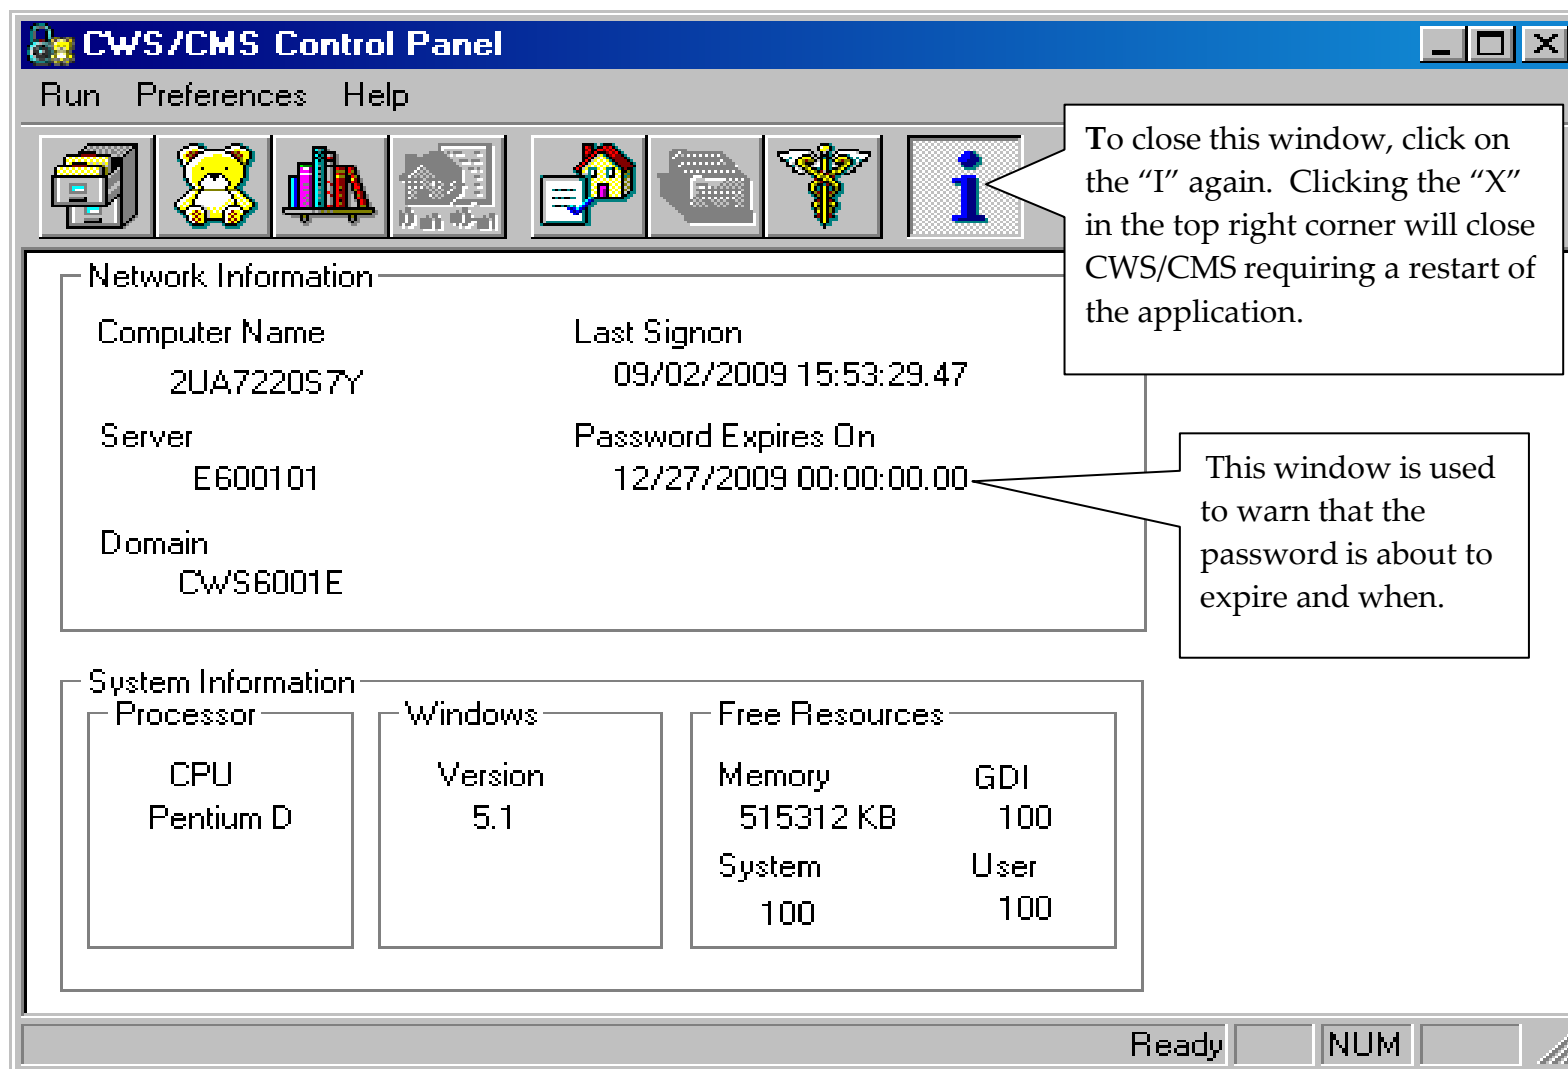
CWS/CMS Control Panel

Run Preferences Help

To close this window, click on the “I” again. Clicking the “X” in the top right corner will close CWS/CMS requiring a restart of the application.

Network Information

Computer Name
2UA722057Y

Last Signon
09/02/2009 15:53:29.47

Server
E600101

Password Expires On
12/27/2009 00:00:00.00

Domain
CWS6001E

This window is used to warn that the password is about to expire and when.

System Information

Processor
CPU
Pentium D

Windows
Version
5.1

Free Resources
Memory
515312 KB
GDI
100
System
100
User
100

Ready NUM